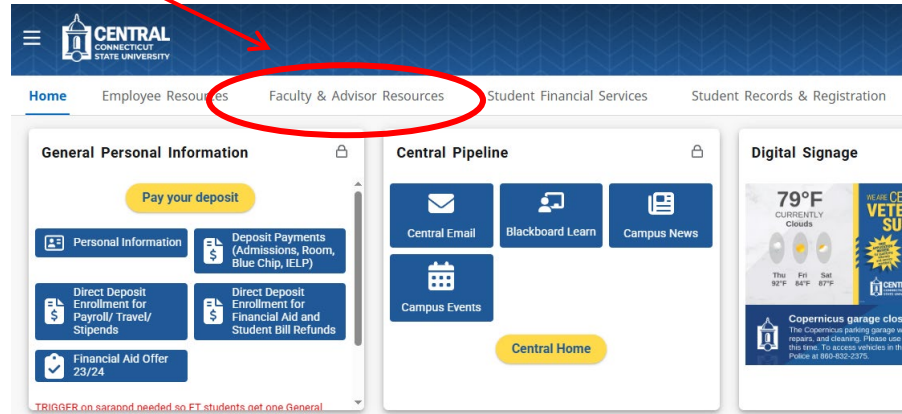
CENTRAL CONNECTICUT STATE UNIVERSITY

Home | Employee Resources | Faculty & Advisor Resources | Student Financial Services | Student Records & Registration

General Personal Information

Pay your deposit

Personal Information

Deposit Payments (Admissions, Room, Blue Chip, IELP)

Direct Deposit Enrollment for Payroll/ Travel/ Stipends

Direct Deposit Enrollment for Financial Aid and Student Bill Refunds

Financial Aid Offer 23/24

TRIGGER on sarapod needed so FT students get one General

Central Pipeline

Central Email

Blackboard Learn

Campus News

Campus Events

Central Home

Digital Signage

79°F
CURRENTLY
Clouds

Thu 92°F
Fri 84°F
Sat 87°F

WE ARE CE
VETE
SU

Copernicus garage clos
The Copernicus parking garage w
repairs, and cleaning. Please use
this time. To access vehicles in th
Police at 860-832-2375.